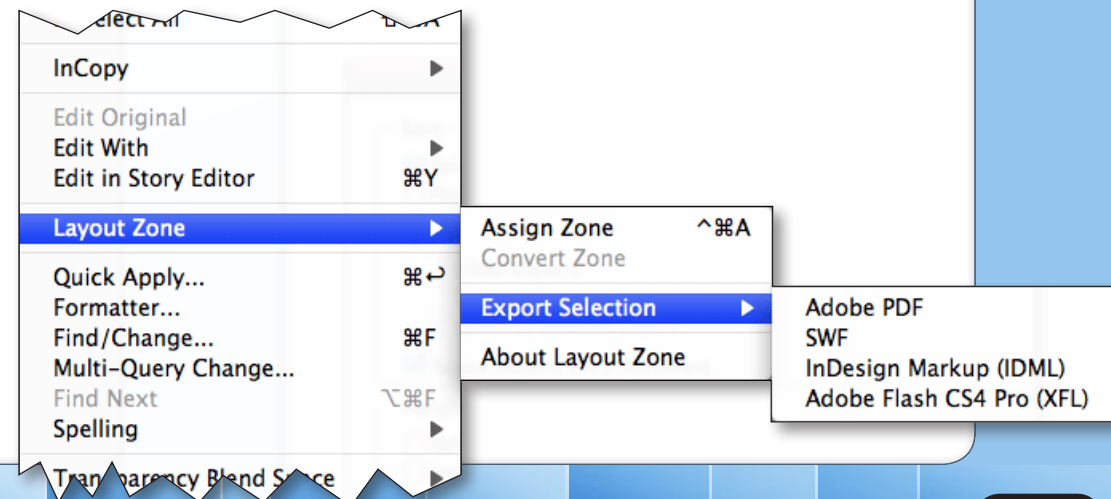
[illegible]elect All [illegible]

InCopy

Edit Original
Edit With
Edit in Story Editor ⌘Y

Layout Zone

Quick Apply... ⌘↩
Formatter...
Find/Change... ⌘F
Multi-Query Change...
Find Next ⌥⌘F
Spelling

Tran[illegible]parency Ble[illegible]d S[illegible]ce

Assign Zone ^⌘A
Convert Zone

Export Selection

About Layout Zone

Adobe PDF
SWF
InDesign Markup (IDML)
Adobe Flash CS4 Pro (XFL)